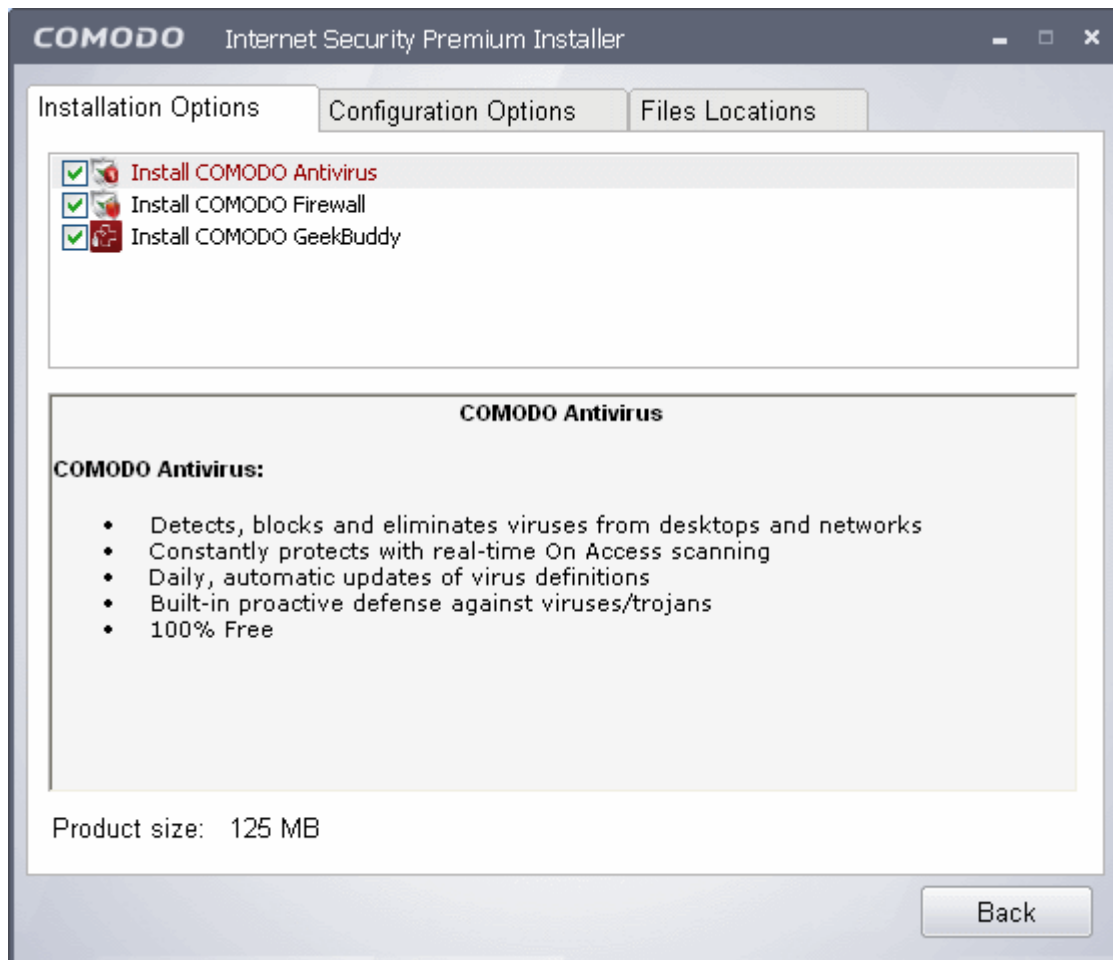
COMODO Internet Security Premium Installer

Installation Options | Configuration Options | Files Locations

Install COMODO Antivirus
Install COMODO Firewall
Install COMODO GeekBuddy

COMODO Antivirus

COMODO Antivirus:

- Detects, blocks and eliminates viruses from desktops and networks
- Constantly protects with real-time On Access scanning
- Daily, automatic updates of virus definitions
- Built-in proactive defense against viruses/trojans
- 100% Free

Product size: 125 MB

Back